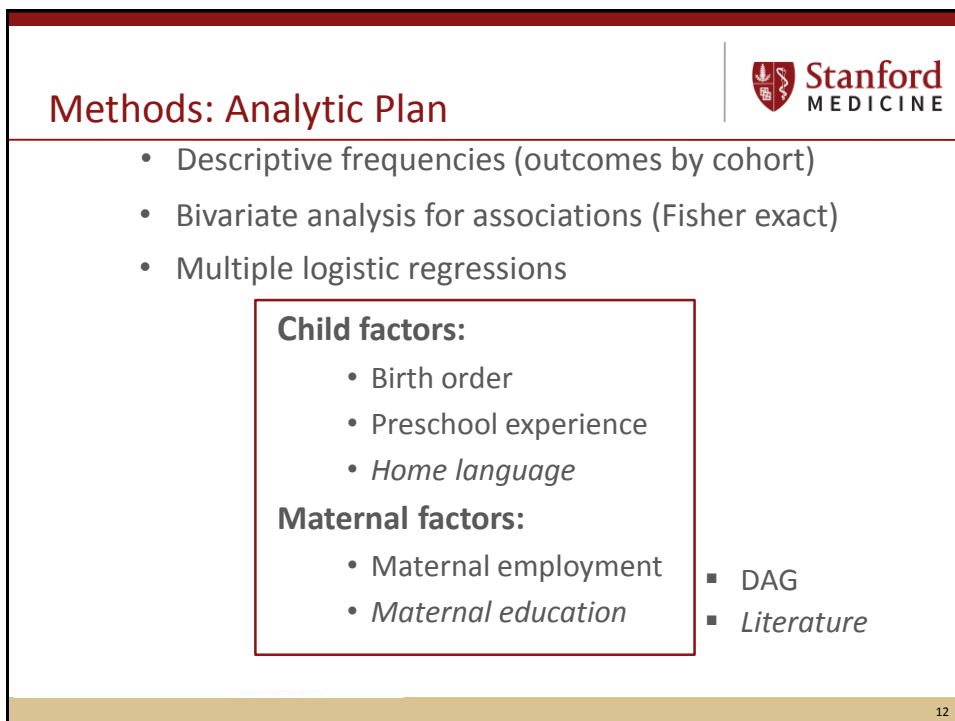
Methods: Analytic Plan

Stanford MEDICINE

• Descriptive frequencies (outcomes by cohort)
• Bivariate analysis for associations (Fisher exact)
• Multiple logistic regressions

Child factors:
• Birth order
• Preschool experience
• *Home language*

Maternal factors:
• Maternal employment
• *Maternal education*

▪ DAG
▪ *Literature*

12